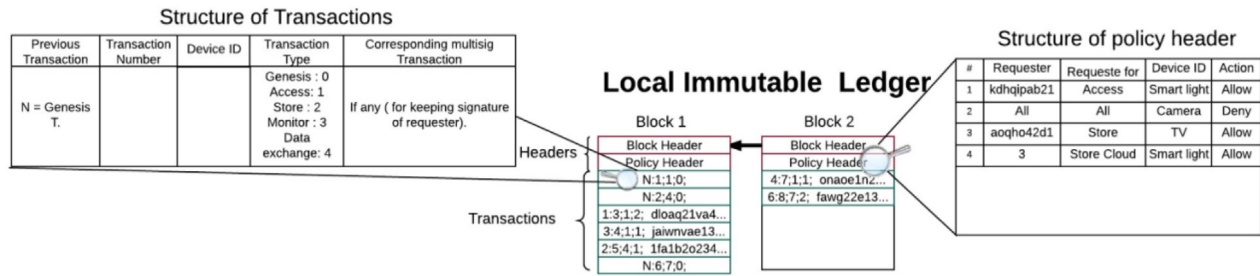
Structure of Transactions

| Previous Transaction | Transaction Number | Device ID | Transaction Type | Corresponding multisig Transaction |
|---|---|---|---|---|
| N = Genesis T. | | | Genesis : 0 Access: 1 Store : 2 Monitor : 3 Data exchange: 4 | If any ( for keeping signature of requester). |

Local Immutable Ledger

Block 1

Block 2

Headers

Block Header
Policy Header
N:1;1;0;
N:2;4;0;
1:3;1;2; dloaq21va4...
3:4;1;1; jaiwnvae13...
2:5;4;1; 1fa1b2o234...
N:6;7;0;

Transactions

Block Header
Policy Header
4:7;1;1; onaoe1n2...
6:8;7;2; fawg22e13...

Structure of policy header

| # | Requester | Requeste for | Device ID | Action |
|---|---|---|---|---|
| 1 | kdhqipab21 | Access | Smart light | Allow |
| 2 | All | All | Camera | Deny |
| 3 | aoqho42d1 | Store | TV | Allow |
| 4 | 3 | Store Cloud | Smart light | Allow |